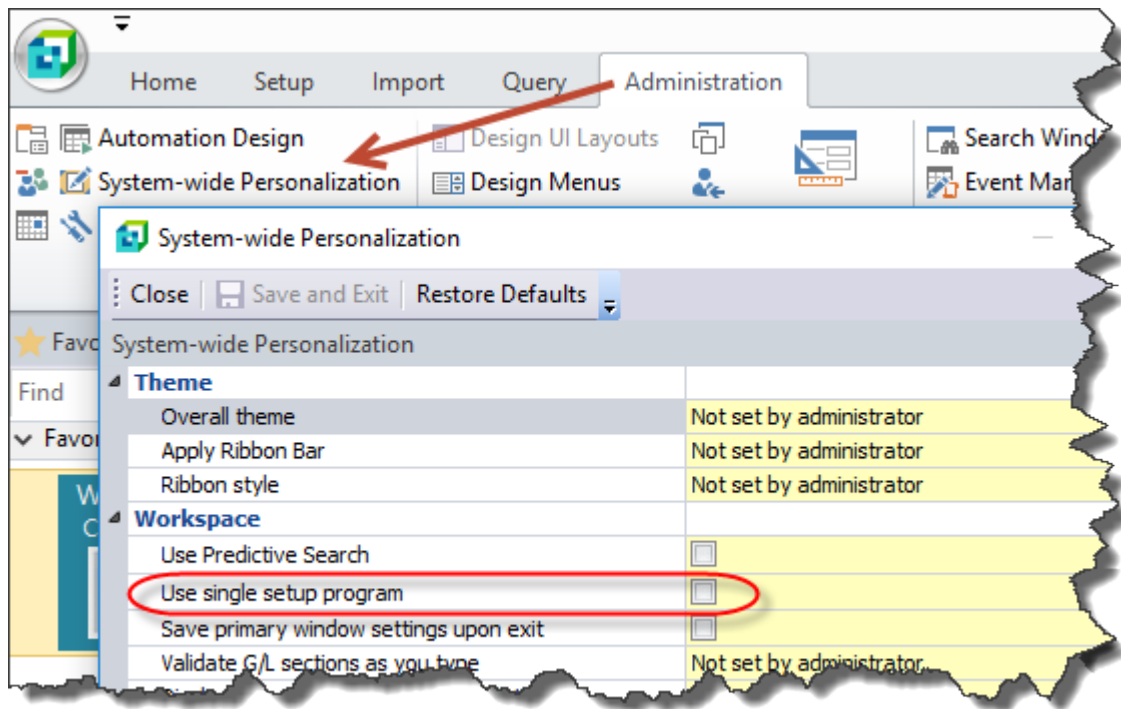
Home Setup Import Query Administration

Automation Design
System-wide Personalization
Design UI Layouts
Design Menus
Search Wind
Event Ma

System-wide Personalization

Close | Save and Exit | Restore Defaults

Favo
Find
Favor

System-wide Personalization

| Theme | |
|---|---|
| Overall theme | Not set by administrator |
| Apply Ribbon Bar | Not set by administrator |
| Ribbon style | Not set by administrator |
| Workspace | |
| Use Predictive Search | |
| Use single setup program | |
| Save primary window settings upon exit | |
| Validate G/L sections as you type | Not set by administrator |